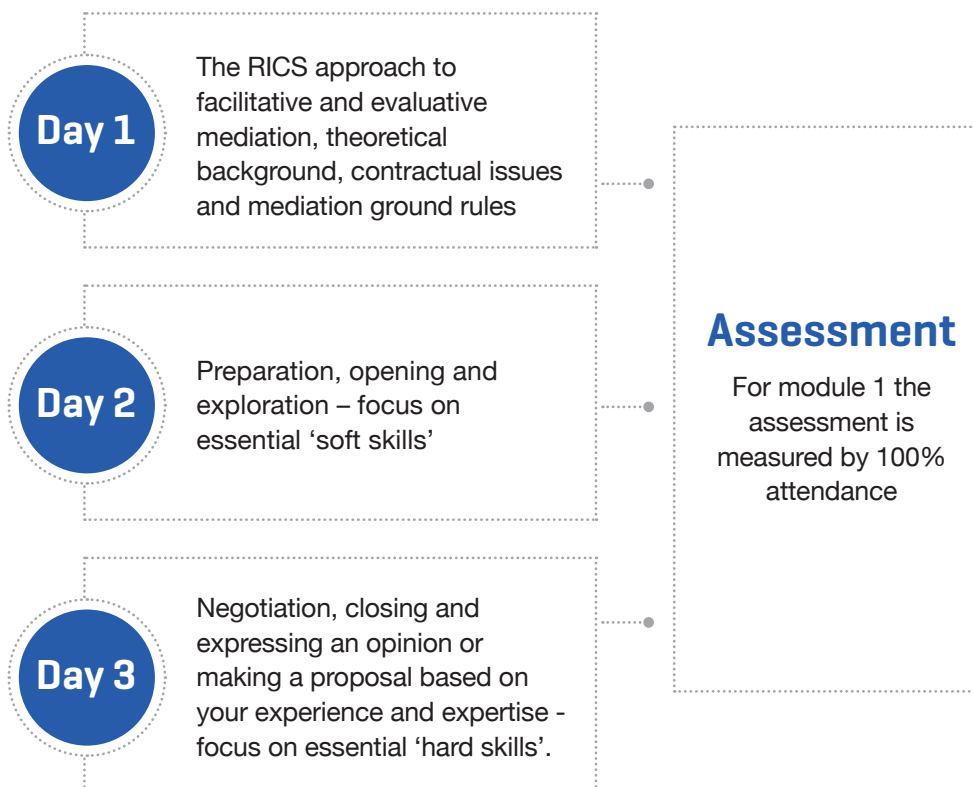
Day 1

The RICS approach to facilitative and evaluative mediation, theoretical background, contractual issues and mediation ground rules

Day 2

Preparation, opening and exploration – focus on essential ‘soft skills’

Day 3

Negotiation, closing and expressing an opinion or making a proposal based on your experience and expertise - focus on essential ‘hard skills’.

Assessment

For module 1 the assessment is measured by 100% attendance